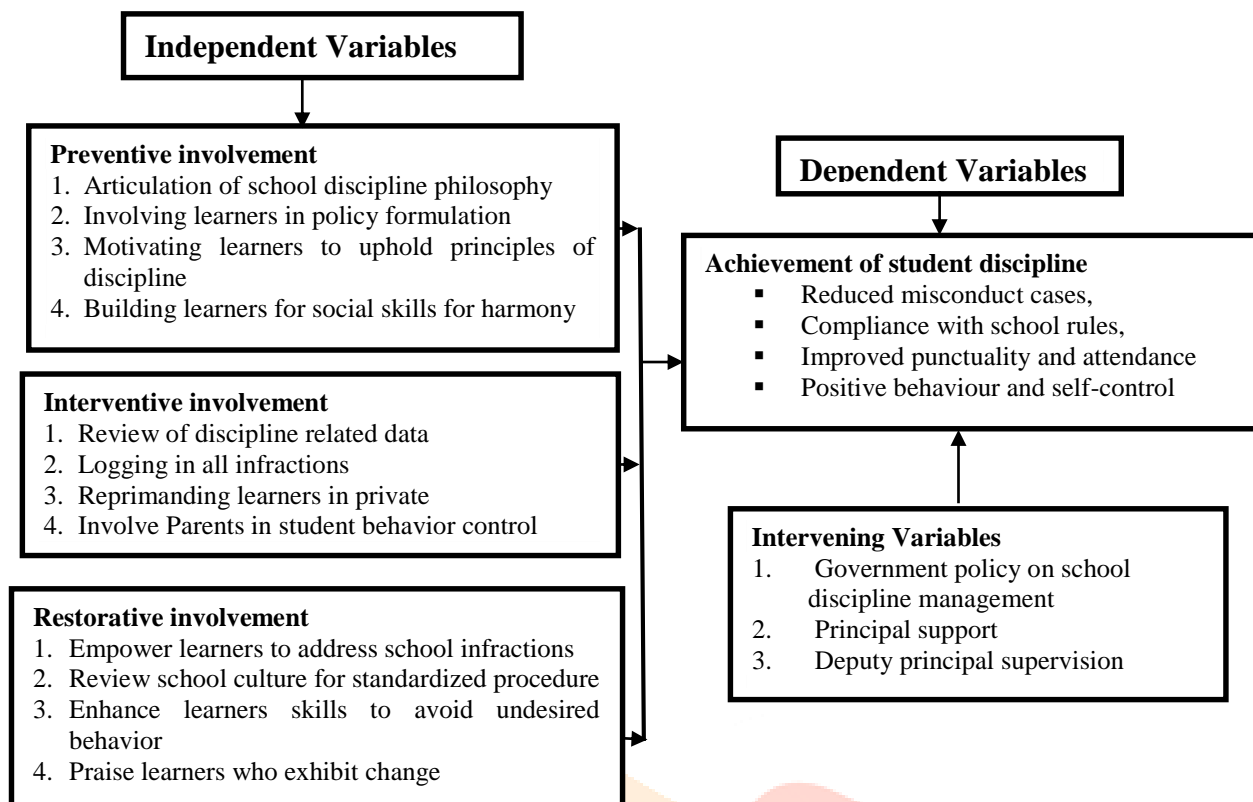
Independent Variables

Preventive involvement
1. Articulation of school discipline philosophy
2. Involving learners in policy formulation
3. Motivating learners to uphold principles of discipline
4. Building learners for social skills for harmony

Interventive involvement
1. Review of discipline related data
2. Logging in all infractions
3. Reprimanding learners in private
4. Involve Parents in student behavior control

Restorative involvement
1. Empower learners to address school infractions
2. Review school culture for standardized procedure
3. Enhance learners skills to avoid undesired behavior
4. Praise learners who exhibit change

Dependent Variables

Achievement of student discipline
▪ Reduced misconduct cases,
▪ Compliance with school rules,
▪ Improved punctuality and attendance
▪ Positive behaviour and self-control

Intervening Variables
1. Government policy on school discipline management
2. Principal support
3. Deputy principal supervision